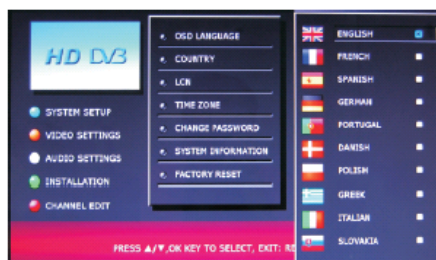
HD DVB

SYSTEM SETUP
VIDEO SETTINGS
AUDIO SETTINGS
INSTALLATION
CHANNEL EDIT

OSD LANGUAGE
COUNTRY
LCN
TIME ZONE
CHANGE PASSWORD
SYSTEM INFORMATION
FACTORY RESET

ENGLISH
FRENCH
SPANISH
GERMAN
PORTUGAL
DANISH
POLISH
GREEK
ITALIAN
SLOVAKIA

PRESS ▲/▼,OK KEY TO SELECT, EXIT: R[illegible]